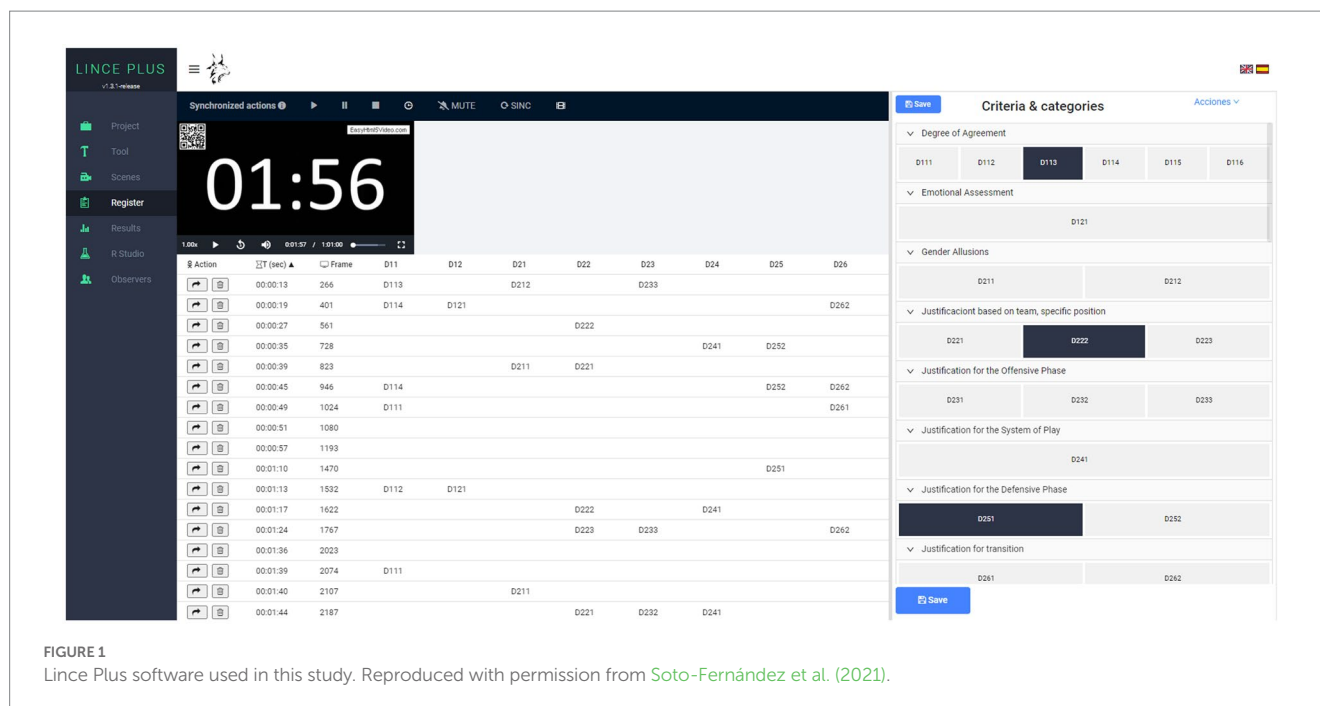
LINCE PLUS
v1.3.1-release

Project
Tool
Scenes
Register
Results
R Studio
Observers

Synchronized actions
MUTE
SINC

EasyHtml5Video.com
01:56
1.00x 0:01:57 / 1:01:00

| Action | T (sec) ▲ | Frame | D11 | D12 | D21 | D22 | D23 | D24 | D25 | D26 |
|---|---|---|---|---|---|---|---|---|---|---|
| | 00:00:13 | 266 | D113 | | D212 | | D233 | | | |
| | 00:00:19 | 401 | D114 | D121 | | | | | | D262 |
| | 00:00:27 | 561 | | | | D222 | | | | |
| | 00:00:35 | 728 | | | | | | D241 | D252 | |
| | 00:00:39 | 823 | | | D211 | D221 | | | | |
| | 00:00:45 | 946 | D114 | | | | | | D252 | D262 |
| | 00:00:49 | 1024 | D111 | | | | | | | D261 |
| | 00:00:51 | 1080 | | | | | | | | |
| | 00:00:57 | 1193 | | | | | | | | |
| | 00:01:10 | 1470 | | | | | | | D251 | |
| | 00:01:13 | 1532 | D112 | D121 | | | | | | |
| | 00:01:17 | 1622 | | | | D222 | | D241 | | |
| | 00:01:24 | 1767 | | | | D223 | D233 | | | D262 |
| | 00:01:36 | 2023 | | | | | | | | |
| | 00:01:39 | 2074 | D111 | | | | | | | |
| | 00:01:40 | 2107 | | | D211 | | | | | |
| | 00:01:44 | 2187 | | | | D221 | D232 | D241 | | |

Save
Criteria & categories
Acciones
Degree of Agreement
D111 D112 D113 D114 D115 D116
Emotional Assessment
D121
Gender Allusions
D211 D212
Justificaciont based on team, specific position
D221 D222 D223
Justification for the Offensive Phase
D231 D232 D233
Justification for the System of Play
D241
Justification for the Defensive Phase
D251 D252
Justification for transition
D261 D262
Save

FIGURE 1
Lince Plus software used in this study. Reproduced with permission from Soto-Fernández et al. (2021).